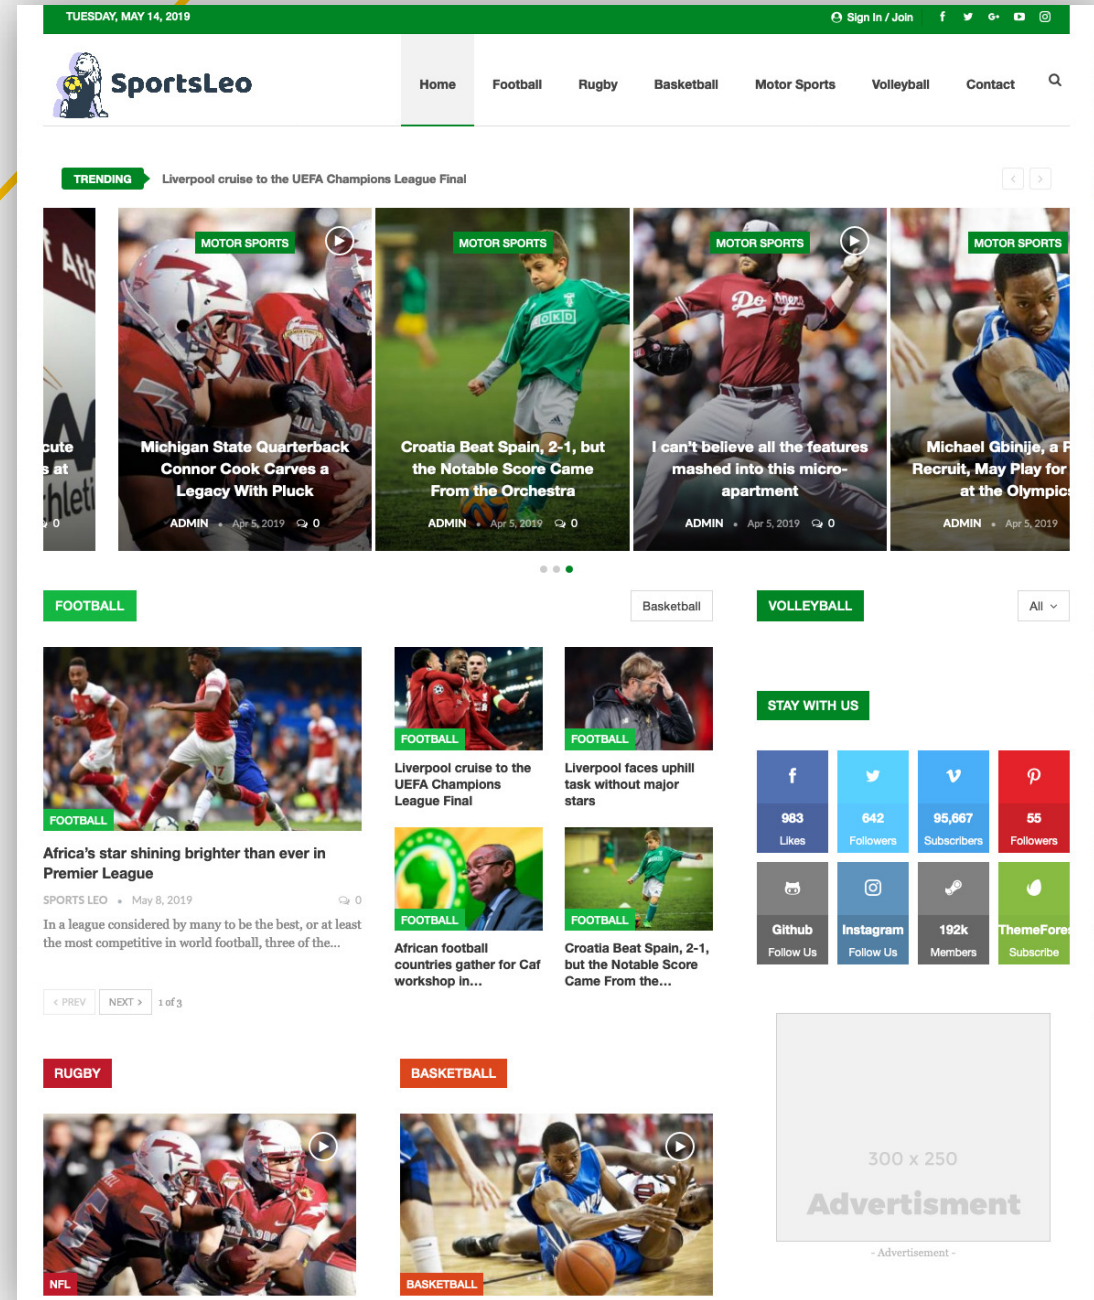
TUESDAY, MAY 14, 2019

Sign In / Join

SportsLeo

Home Football Rugby Basketball Motor Sports Volleyball Contact

TRENDING Liverpool cruise to the UEFA Champions League Final

cute s at

MOTOR SPORTS
Michigan State Quarterback Connor Cook Carves a Legacy With Pluck
ADMIN • Apr 5, 2019 0

MOTOR SPORTS
Croatia Beat Spain, 2-1, but the Notable Score Came From the Orchestra
ADMIN • Apr 5, 2019 0

MOTOR SPORTS
I can't believe all the features mashed into this micro-apartment
ADMIN • Apr 5, 2019 0

MOTOR SPORTS
Michael Gbinije, a F Recruit, May Play for at the Olympic
ADMIN • Apr 5, 2019

FOOTBALL Basketball

FOOTBALL
Africa's star shining brighter than ever in Premier League
SPORTS LEO • May 8, 2019 0
In a league considered by many to be the best, or at least the most competitive in world football, three of the...

FOOTBALL
Liverpool cruise to the UEFA Champions League Final

FOOTBALL
Liverpool faces uphill task without major stars

FOOTBALL
African football countries gather for Caf workshop in...

FOOTBALL
Croatia Beat Spain, 2-1, but the Notable Score Came From the...

‹ PREV NEXT › 1 of 3

VOLLEYBALL All

STAY WITH US

983 Likes
642 Followers
95,667 Subscribers
55 Followers
Github Follow Us
Instagram Follow Us
192k Members
ThemeFores Subscribe

300 x 250
Advertisment
- Advertisement -

RUGBY
NFL

BASKETBALL
BASKETBALL